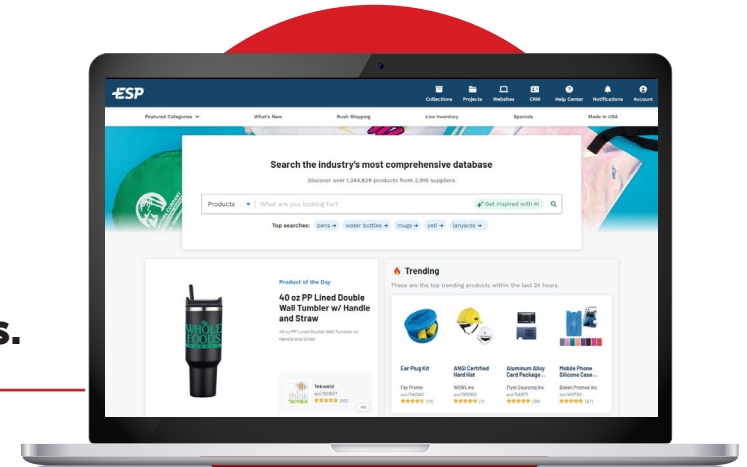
s.

ESP

Collections Projects Websites CRM Help Center Notifications Account

Featured Categories What's New Rush Shipping Live Inventory Specials Made in USA

Search the industry's most comprehensive database

Discover over 1,344,829 products from 2,916 suppliers

Products What are you looking for? Get inspired with AI

Top searches: pens → water bottles → mugs → yeti → lanyards →

Product of the Day

40 oz PP Lined Double Wall Tumbler w/ Handle and Straw

40 oz PP Lined Double Wall Tumbler w/ Handle and Straw

Tekweld

Trending

These are the top trending products within the last 24 hours.

Ear Plug Kit
Fey Promo

ANSI Certified Hard Hat
WOWLine

Aluminum Alloy Card Package...
Flyer Sourcing Inc

Mobile Phone Silicone Case...
Bellen Promos Inc